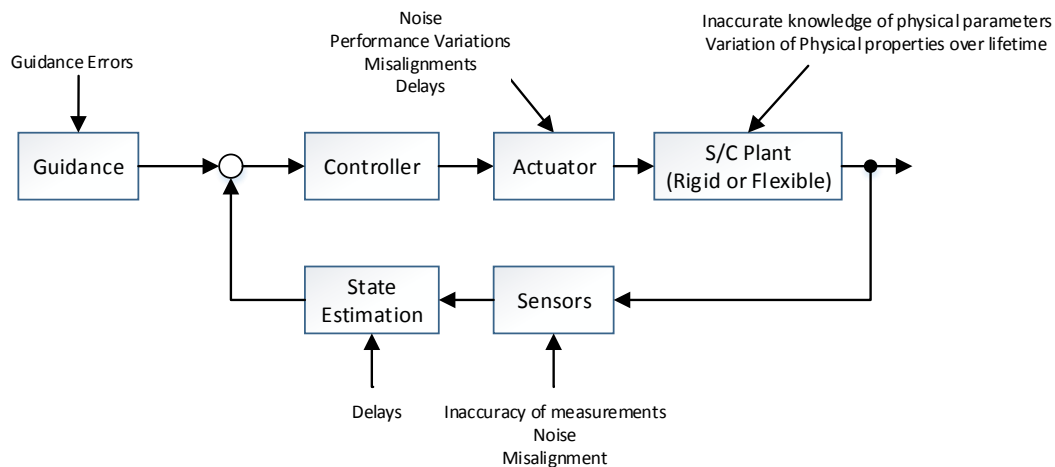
Guidance Errors

Noise
Performance Variations
Misalignments
Delays

Inaccurate knowledge of physical parameters
Variation of Physical properties over lifetime

Guidance

Controller

Actuator

S/C Plant
(Rigid or Flexible)

State
Estimation

Sensors

Delays

Inaccuracy of measurements
Noise
Misalignment